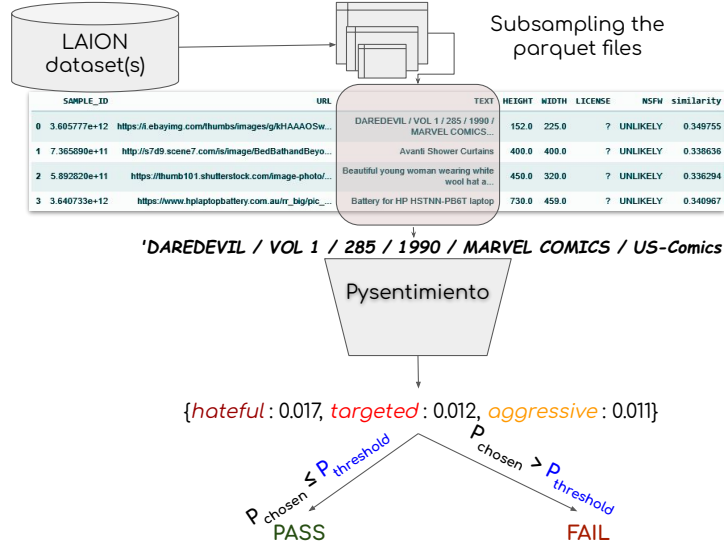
LAION dataset(s)

Subsampling the parquet files

| | SAMPLE_ID | URL | TEXT | HEIGHT | WIDTH | LICENSE | NSFW | similarity |
|---|---|---|---|---|---|---|---|---|
| 0 | 3.605777e+12 | https://i.ebayimg.com/thumbs/images/g/kHAAAOSw... | DAREDEVIL / VOL 1 / 285 / 1990 / MARVEL COMICS... | 152.0 | 225.0 | ? | UNLIKELY | 0.349755 |
| 1 | 7.365890e+11 | http://s7d9.scene7.com/is/image/BedBathandBeyo... | Avanti Shower Curtains | 400.0 | 400.0 | ? | UNLIKELY | 0.338636 |
| 2 | 5.892820e+11 | https://thumb101.shutterstock.com/image-photo/... | Beautiful young woman wearing white wool hat a... | 450.0 | 320.0 | ? | UNLIKELY | 0.336294 |
| 3 | 3.640733e+12 | https://www.hplaptopbattery.com.au/rr_big/pic_... | Battery for HP HSTNN-PB6T laptop | 730.0 | 459.0 | ? | UNLIKELY | 0.340967 |

'DAREDEVIL / VOL 1 / 285 / 1990 / MARVEL COMICS / US-Comics

Pysentimiento

{hateful : 0.017, targeted : 0.012, aggressive : 0.011}

$P_{chosen} \leq P_{threshold}$

$P_{chosen} > P_{threshold}$

PASS

FAIL